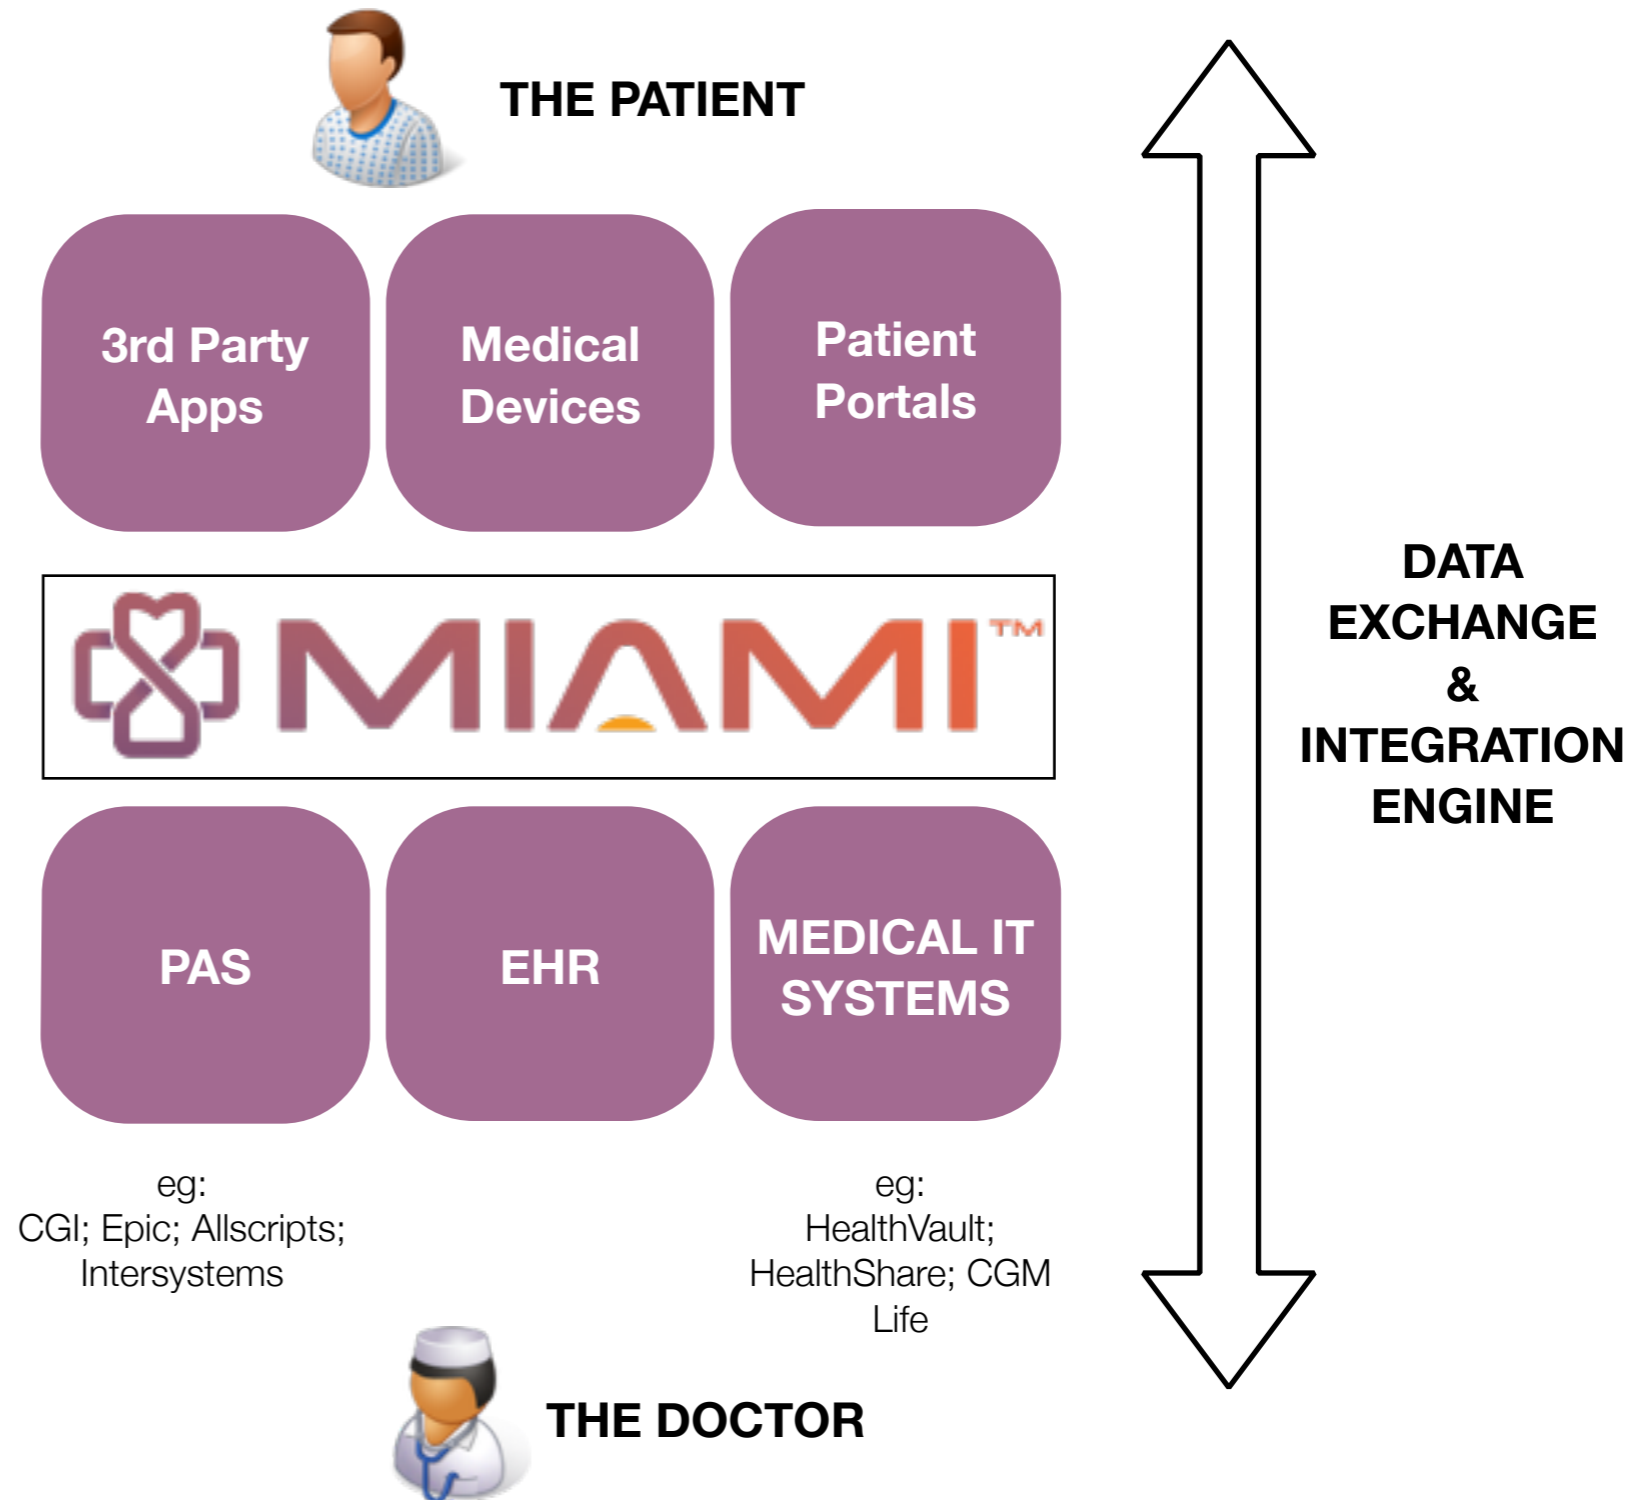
THE PATIENT

3rd Party Apps

Medical Devices

Patient Portals

MIAMI™

PAS

EHR

MEDICAL IT SYSTEMS

eg:
CGI; Epic; Allscripts; Intersystems

eg:
HealthVault; HealthShare; CGM Life

THE DOCTOR

DATA EXCHANGE & INTEGRATION ENGINE